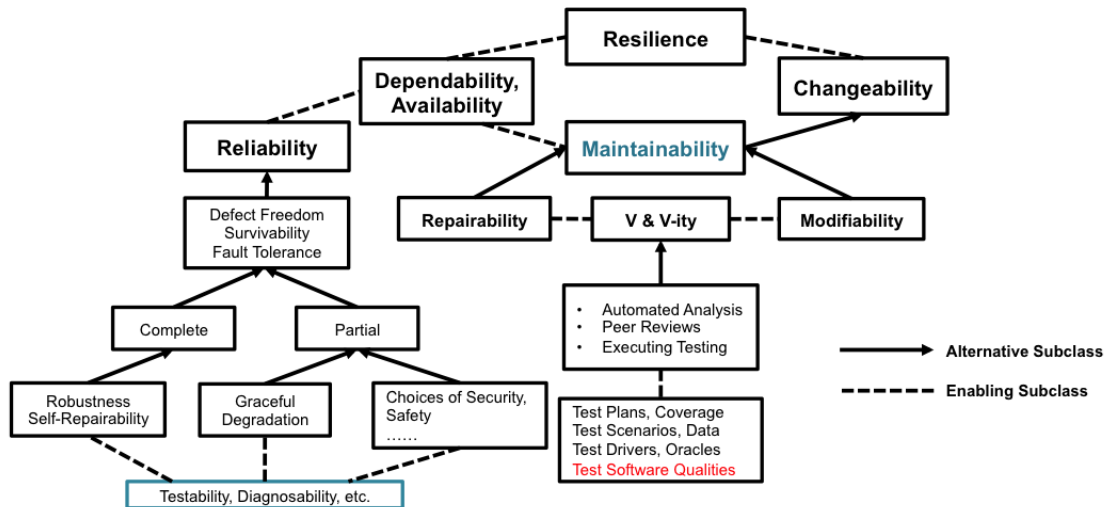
Resilience

Dependability, Availability

Changeability

Reliability

Maintainability

Defect Freedom
Survivability
Fault Tolerance

Repairability

V & V-ity

Modifiability

Complete

Partial

• Automated Analysis
• Peer Reviews
• Executing Testing

Alternative Subclass

Enabling Subclass

Robustness
Self-Repairability

Graceful Degradation

Choices of Security, Safety
……

Test Plans, Coverage
Test Scenarios, Data
Test Drivers, Oracles
Test Software Qualities

Testability, Diagnosability, etc.